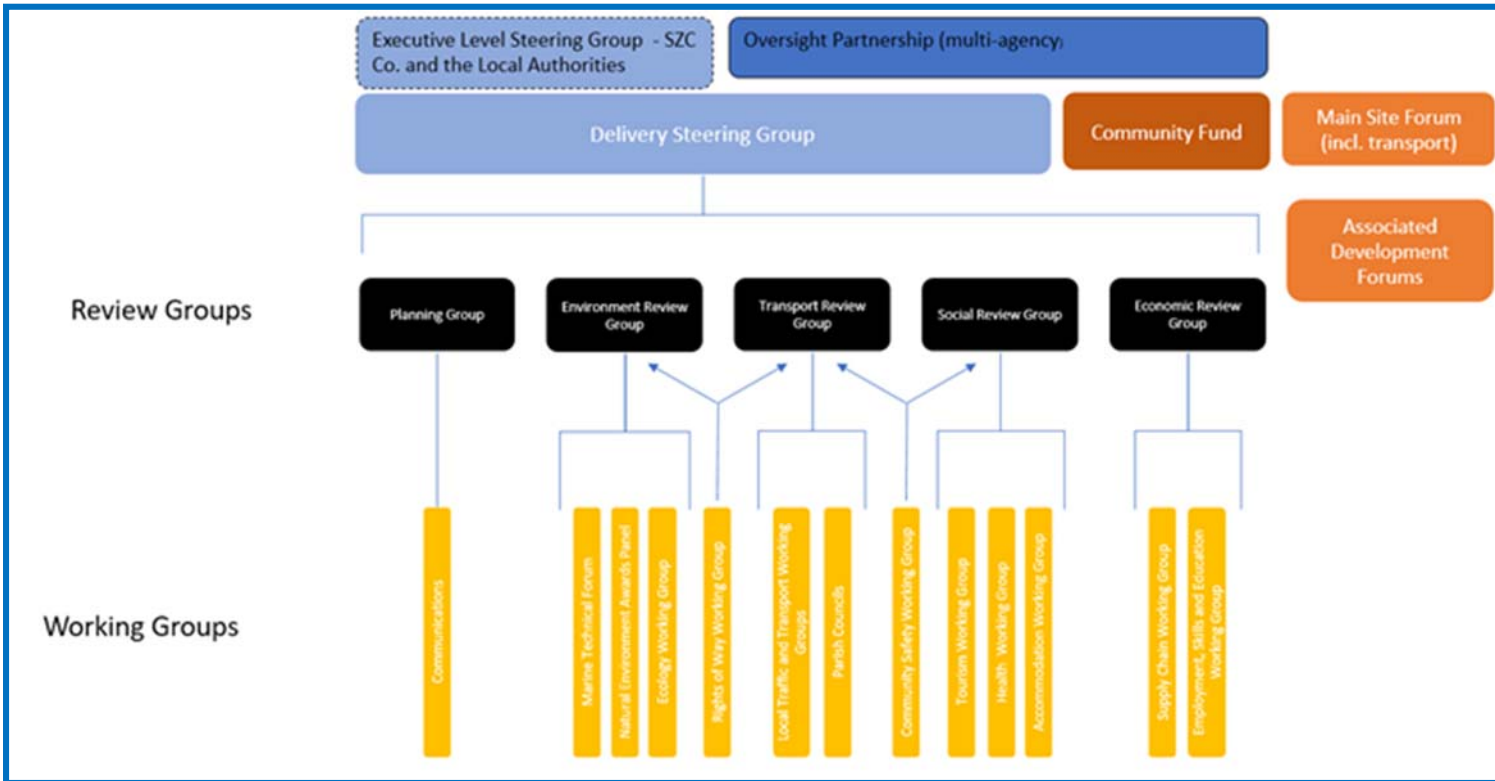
Executive Level Steering Group - SZC Co. and the Local Authorities

Oversight Partnership (multi-agency)

Delivery Steering Group

Community Fund

Main Site Forum (incl. transport)

Associated Development Forums

Review Groups

Planning Group

Environment Review Group

Transport Review Group

Social Review Group

Economic Review Group

Working Groups

Communications

Marine Technical Forum

Natural Environment Awards Panel

Ecology Working Group

Rights of Way Working Group

Local Traffic and Transport Working Groups

Parish Councils

Community Safety Working Group

Tourism Working Group

Health Working Group

Accommodation Working Group

Supply Chain Working Group

Employment, Skills and Education Working Group